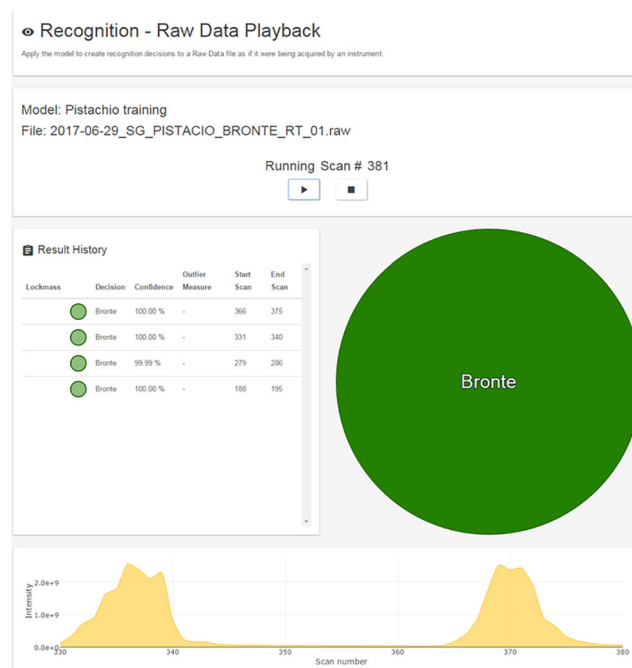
Recognition - Raw Data Playback

Apply the model to create recognition decisions to a Raw Data file as if it were being acquired by an instrument.

Model: Pistachio training
File: 2017-06-29_SG_PISTACIO_BRONTE_RT_01.raw

Running Scan # 381

Result History

| Lockmass | Decision | Confidence | Outlier Measure | Start Scan | End Scan |
|---|---|---|---|---|---|
| | Bronte | 100.00 % | - | 366 | 375 |
| | Bronte | 100.00 % | - | 331 | 340 |
| | Bronte | 99.99 % | - | 279 | 286 |
| | Bronte | 100.00 % | - | 188 | 195 |

Bronte

Intensity
2.0e+9
1.0e+9
0.0e+0
330
340
350
360
370
380
Scan number